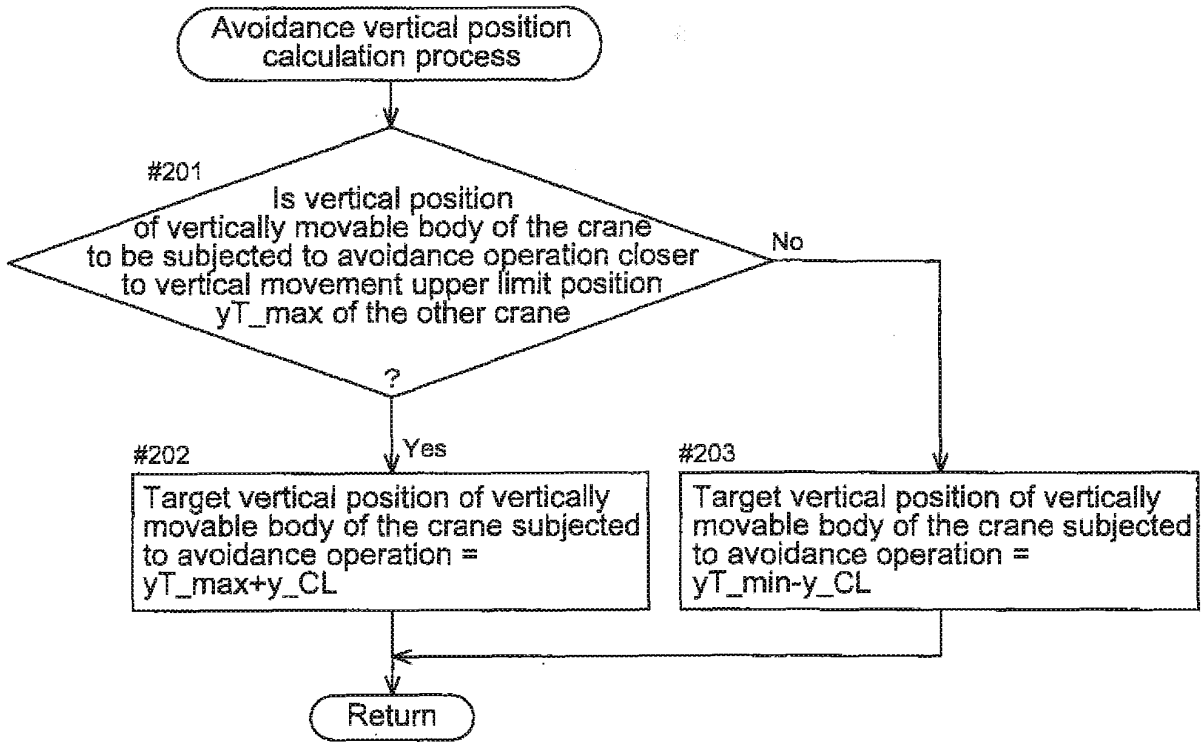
Avoidance vertical position calculation process

#201

Is vertical position of vertically movable body of the crane to be subjected to avoidance operation closer to vertical movement upper limit position yT_max of the other crane

?

No

Yes

#202

Target vertical position of vertically movable body of the crane subjected to avoidance operation = yT_max+y_CL

#203

Target vertical position of vertically movable body of the crane subjected to avoidance operation = yT_min-y_CL

Return